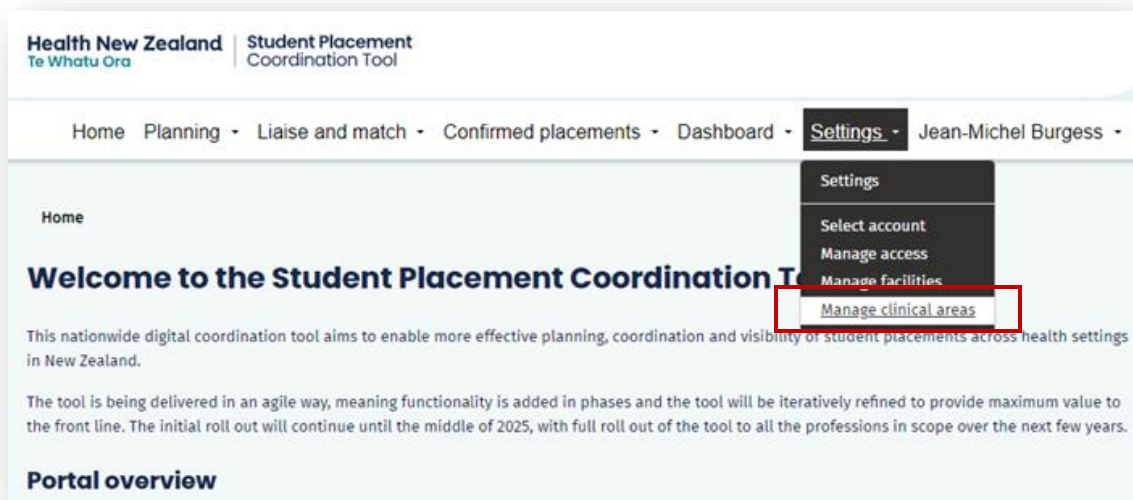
Health New Zealand
Te Whatu Ora

Student Placement Coordination Tool

Home Planning Liaise and match Confirmed placements Dashboard Settings Jean-Michel Burgess

Settings

Select account
Manage access
Manage facilities
Manage clinical areas

Home

Welcome to the Student Placement Coordination T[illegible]

This nationwide digital coordination tool aims to enable more effective planning, coordination and visibility of student placements across health settings in New Zealand.

The tool is being delivered in an agile way, meaning functionality is added in phases and the tool will be iteratively refined to provide maximum value to the front line. The initial roll out will continue until the middle of 2025, with full roll out of the tool to all the professions in scope over the next few years.

Portal overview